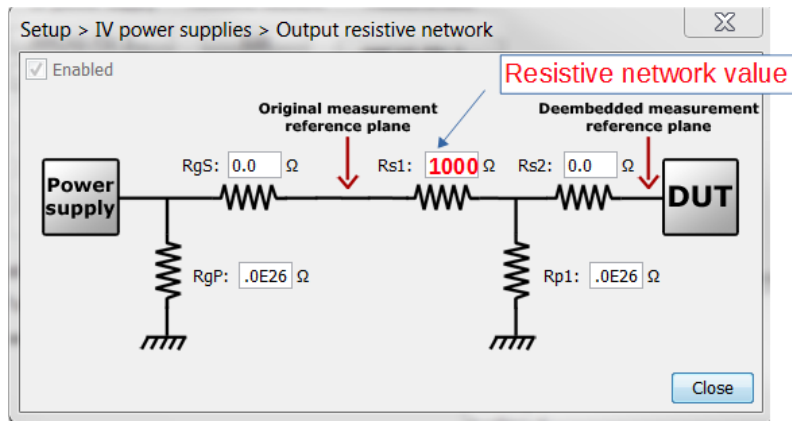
Setup > IV power supplies > Output resistive network

Enabled

Resistive network value

Original measurement reference plane

Deembedded measurement reference plane

Power supply

RgS: 0.0 Ω

Rs1: 1000 Ω

Rs2: 0.0 Ω

DUT

RgP: .0E26 Ω

Rp1: .0E26 Ω

Close